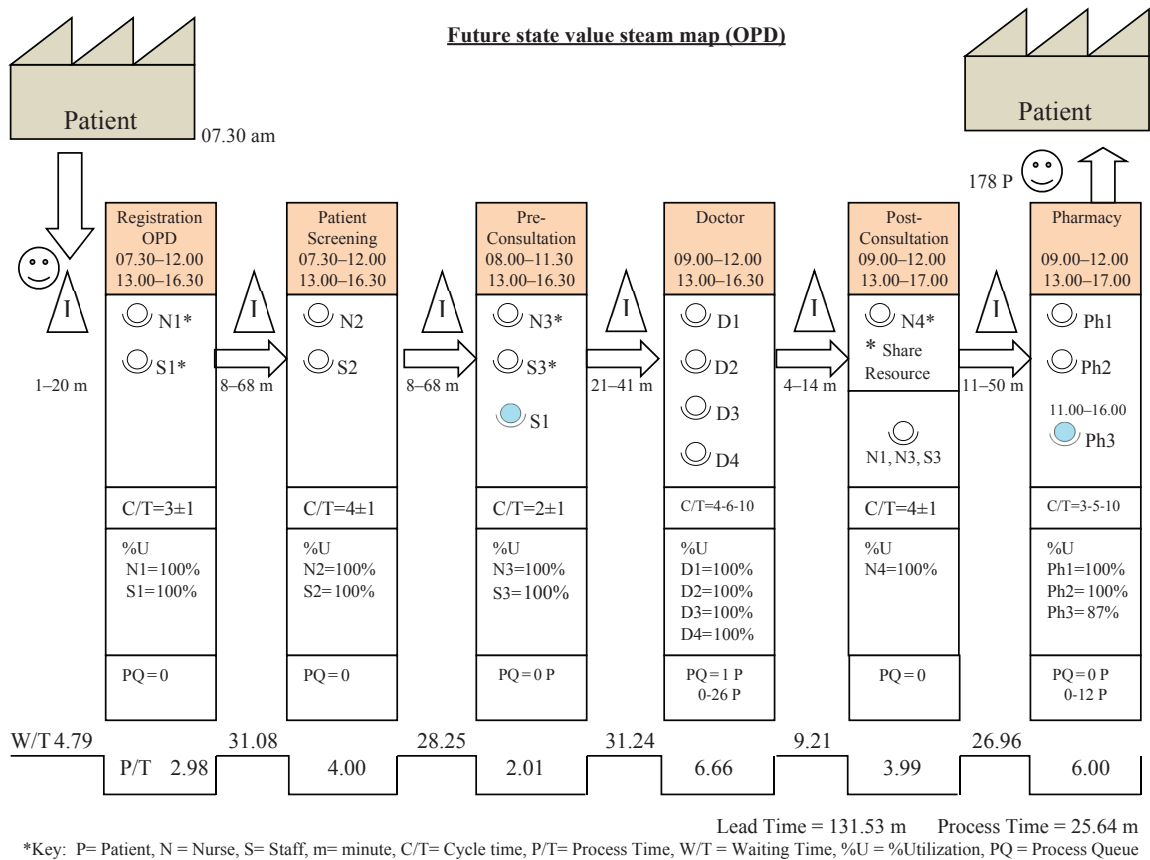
Future state value steam map (OPD)

Patient

07.30 am

Patient

178 P

Registration OPD
07.30–12.00
13.00–16.30

N1*
S1*

C/T=3±1

%U
N1=100%
S1=100%

PQ = 0

Patient Screening
07.30–12.00
13.00–16.30

N2
S2

C/T=4±1

%U
N2=100%
S2=100%

PQ = 0

Pre-Consultation
08.00–11.30
13.00–16.30

N3*
S3*
S1

C/T=2±1

%U
N3=100%
S3=100%

PQ = 0 P

Doctor
09.00–12.00
13.00–16.30

D1
D2
D3
D4

C/T=4-6-10

%U
D1=100%
D2=100%
D3=100%
D4=100%

PQ = 1 P
0-26 P

Post-Consultation
09.00–12.00
13.00–17.00

N4*
* Share Resource

N1, N3, S3

C/T=4±1

%U
N4=100%

PQ = 0

Pharmacy
09.00–12.00
13.00–17.00

Ph1
Ph2
11.00–16.00
Ph3

C/T=3-5-10

%U
Ph1=100%
Ph2= 100%
Ph3= 87%

PQ = 0 P
0-12 P

I
1–20 m
I
8–68 m
I
8–68 m
I
21–41 m
I
4–14 m
I
11–50 m

W/T 4.79 31.08 28.25 31.24 9.21 26.96

P/T 2.98 4.00 2.01 6.66 3.99 6.00

Lead Time = 131.53 m Process Time = 25.64 m

*Key: P= Patient, N = Nurse, S= Staff, m= minute, C/T= Cycle time, P/T= Process Time, W/T = Waiting Time, %U = %Utilization, PQ = Process Queue